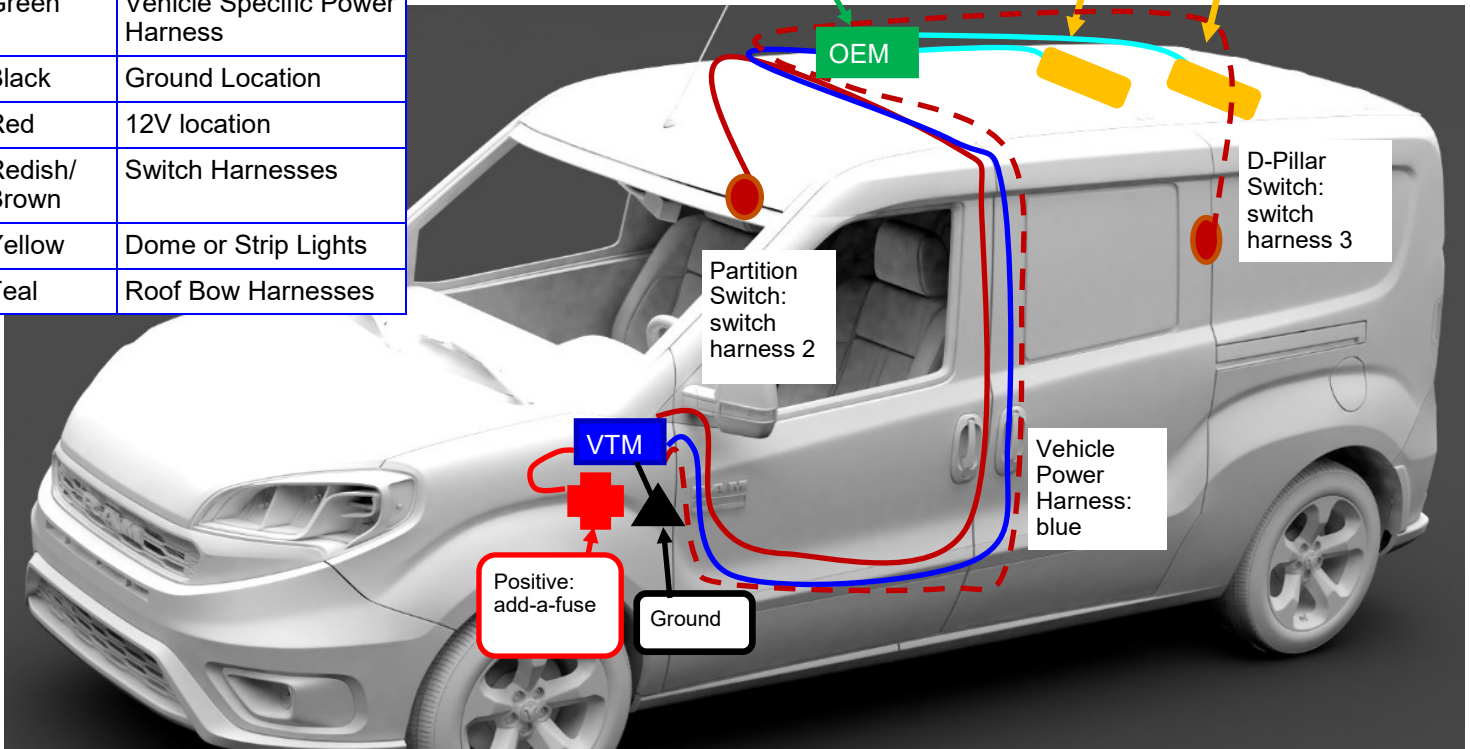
| Green | Vehicle Specific Power Harness |
|---|---|
| Black | Ground Location |
| Red | 12V location |
| Redish/ Brown | Switch Harnesses |
| Yellow | Dome or Strip Lights |
| Teal | Roof Bow Harnesses |

OEM

D-Pillar Switch: switch harness 3

Partition Switch: switch harness 2

VTM

Vehicle Power Harness: blue

Positive: add-a-fuse

Ground